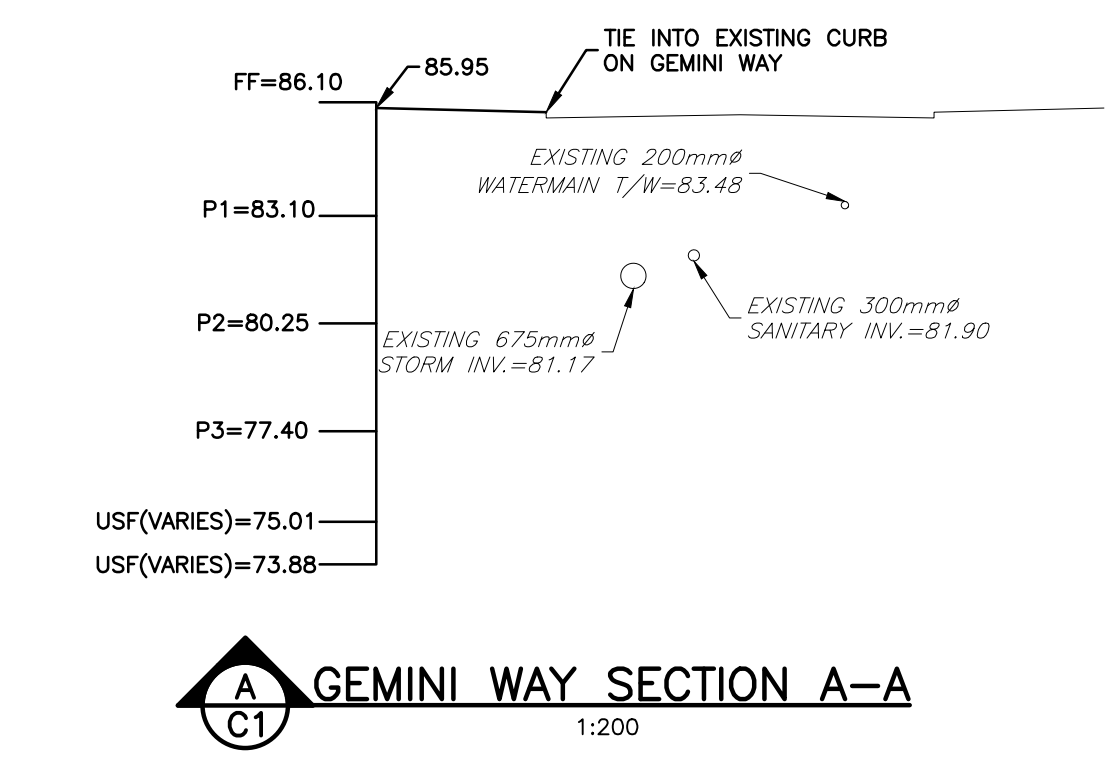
TIE INTO EXISTING CURB ON GEMINI WAY

FF=86.10

85.95

EXISTING 200mmø WATERMAIN T/W=83.48

P1=83.10

P2=80.25

EXISTING 675mmø STORM INV.=81.17

EXISTING 300mmø SANITARY INV.=81.90

P3=77.40

USF(VARIES)=75.01

USF(VARIES)=73.88

A
C1

GEMINI WAY SECTION A–A

1:200